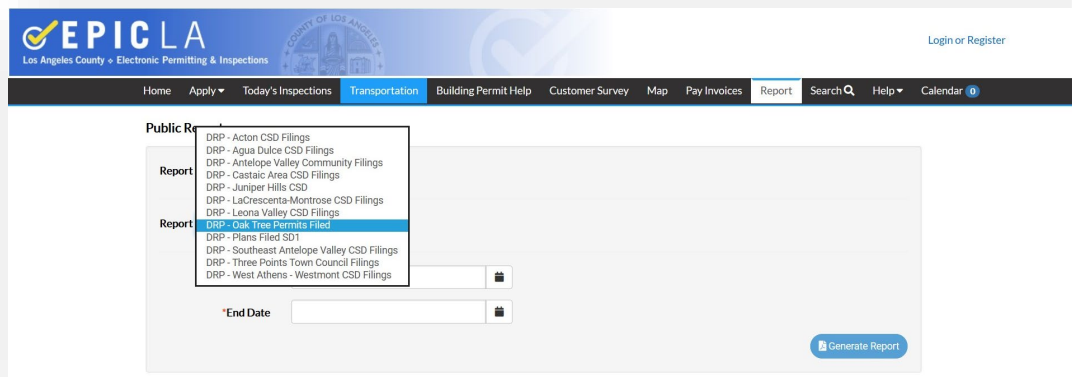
EPICLA
Los Angeles County ⬩ Electronic Permitting & Inspections

COUNTY OF LOS ANGELES

Login or Register

Home Apply ▾ Today's Inspections Transportation Building Permit Help Customer Survey Map Pay Invoices Report Search Help ▾ Calendar 0

Public Re

Report

Report

DRP - Acton CSD Filings
DRP - Agua Dulce CSD Filings
DRP - Antelope Valley Community Filings
DRP - Castaic Area CSD Filings
DRP - Juniper Hills CSD
DRP - LaCrescenta-Montrose CSD Filings
DRP - Leona Valley CSD Filings
DRP - Oak Tree Permits Filed
DRP - Plans Filed SD1
DRP - Southeast Antelope Valley CSD Filings
DRP - Three Points Town Council Filings
DRP - West Athens - Westmont CSD Filings

*End Date

Generate Report